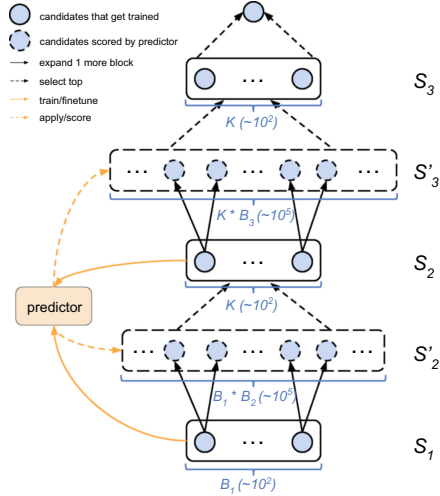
candidates that get trained

candidates scored by predictor

expand 1 more block

select top

train/finetune

apply/score

···

$S_3$

$K$ (~$10^2$)

··· ··· ···

$S'_3$

$K * B_3$ (~$10^5$)

···

$S_2$

predictor

$K$ (~$10^2$)

··· ··· ···

$S'_2$

$B_1 * B_2$ (~$10^5$)

···

$S_1$

$B_1$ (~$10^2$)